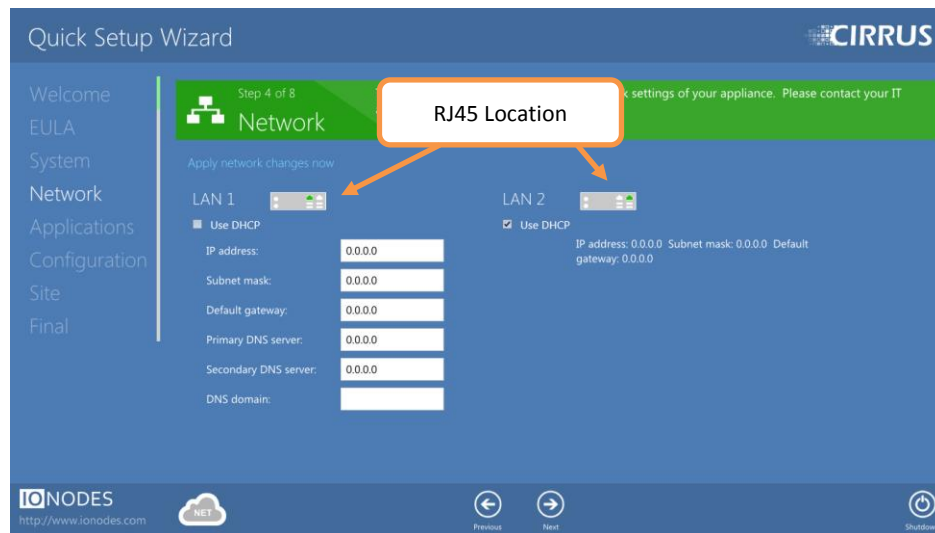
Quick Setup Wizard

CIRRUS

Welcome
EULA
System
Network
Applications
Configuration
Site
Final

Step 4 of 8
Network

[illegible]k settings of your appliance. Please contact your IT

RJ45 Location

Apply network changes now

LAN 1

Use DHCP

IP address: 0.0.0.0
Subnet mask: 0.0.0.0
Default gateway: 0.0.0.0
Primary DNS server: 0.0.0.0
Secondary DNS server: 0.0.0.0
DNS domain:

LAN 2

Use DHCP

IP address: 0.0.0.0 Subnet mask: 0.0.0.0 Default gateway: 0.0.0.0

IONODES
http://www.ionodes.com

NET

Previous

Next

Shutdown